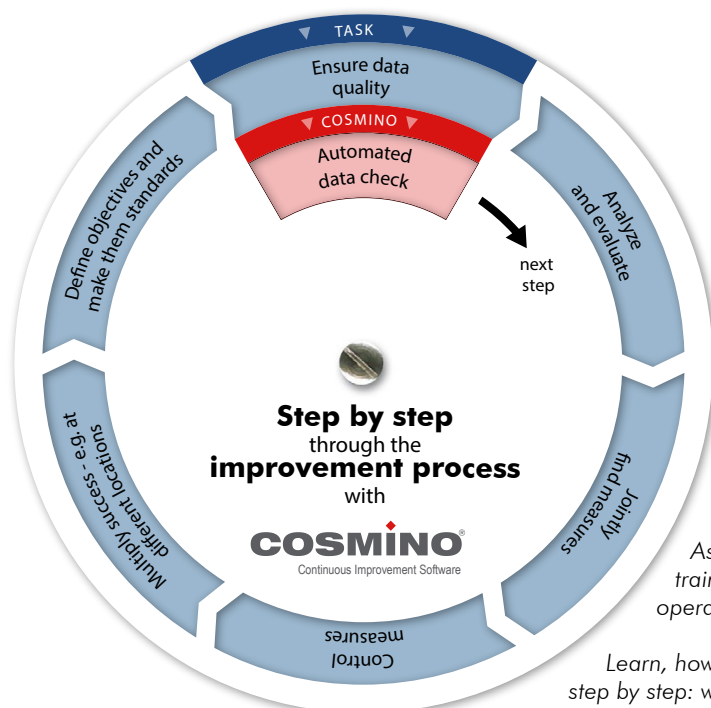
TASK
Ensure data quality
COSMINO
Automated data check
next step
Analyze and evaluate
Jointly find measures
Control measures
Multiply success - e.g. at different locations
Define objectives and make them standards

Step by step
through the
improvement process
with
COSMINO®
Continuous Improvement Software

As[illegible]
trai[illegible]
opera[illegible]

Learn, how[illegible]
step by step: w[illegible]